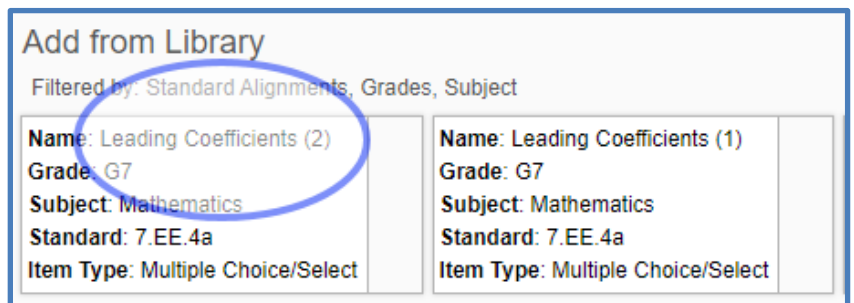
Add from Library

Filtered by: Standard Alignments, Grades, Subject

Name: Leading Coefficients (2)
Grade: G7
Subject: Mathematics
Standard: 7.EE.4a
Item Type: Multiple Choice/Select

Name: Leading Coefficients (1)
Grade: G7
Subject: Mathematics
Standard: 7.EE.4a
Item Type: Multiple Choice/Select